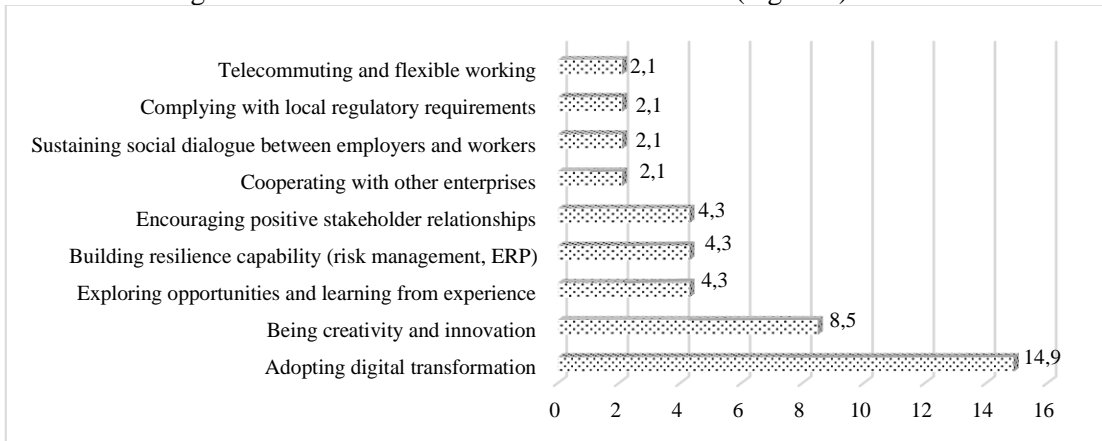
Telecommuting and flexible working 2,1
Complying with local regulatory requirements 2,1
Sustaining social dialogue between employers and workers 2,1
Cooperating with other enterprises 2,1
Encouraging positive stakeholder relationships 4,3
Building resilience capability (risk management, ERP) 4,3
Exploring opportunities and learning from experience 4,3
Being creativity and innovation 8,5
Adopting digital transformation 14,9

0 2 4 6 8 10 12 14 16